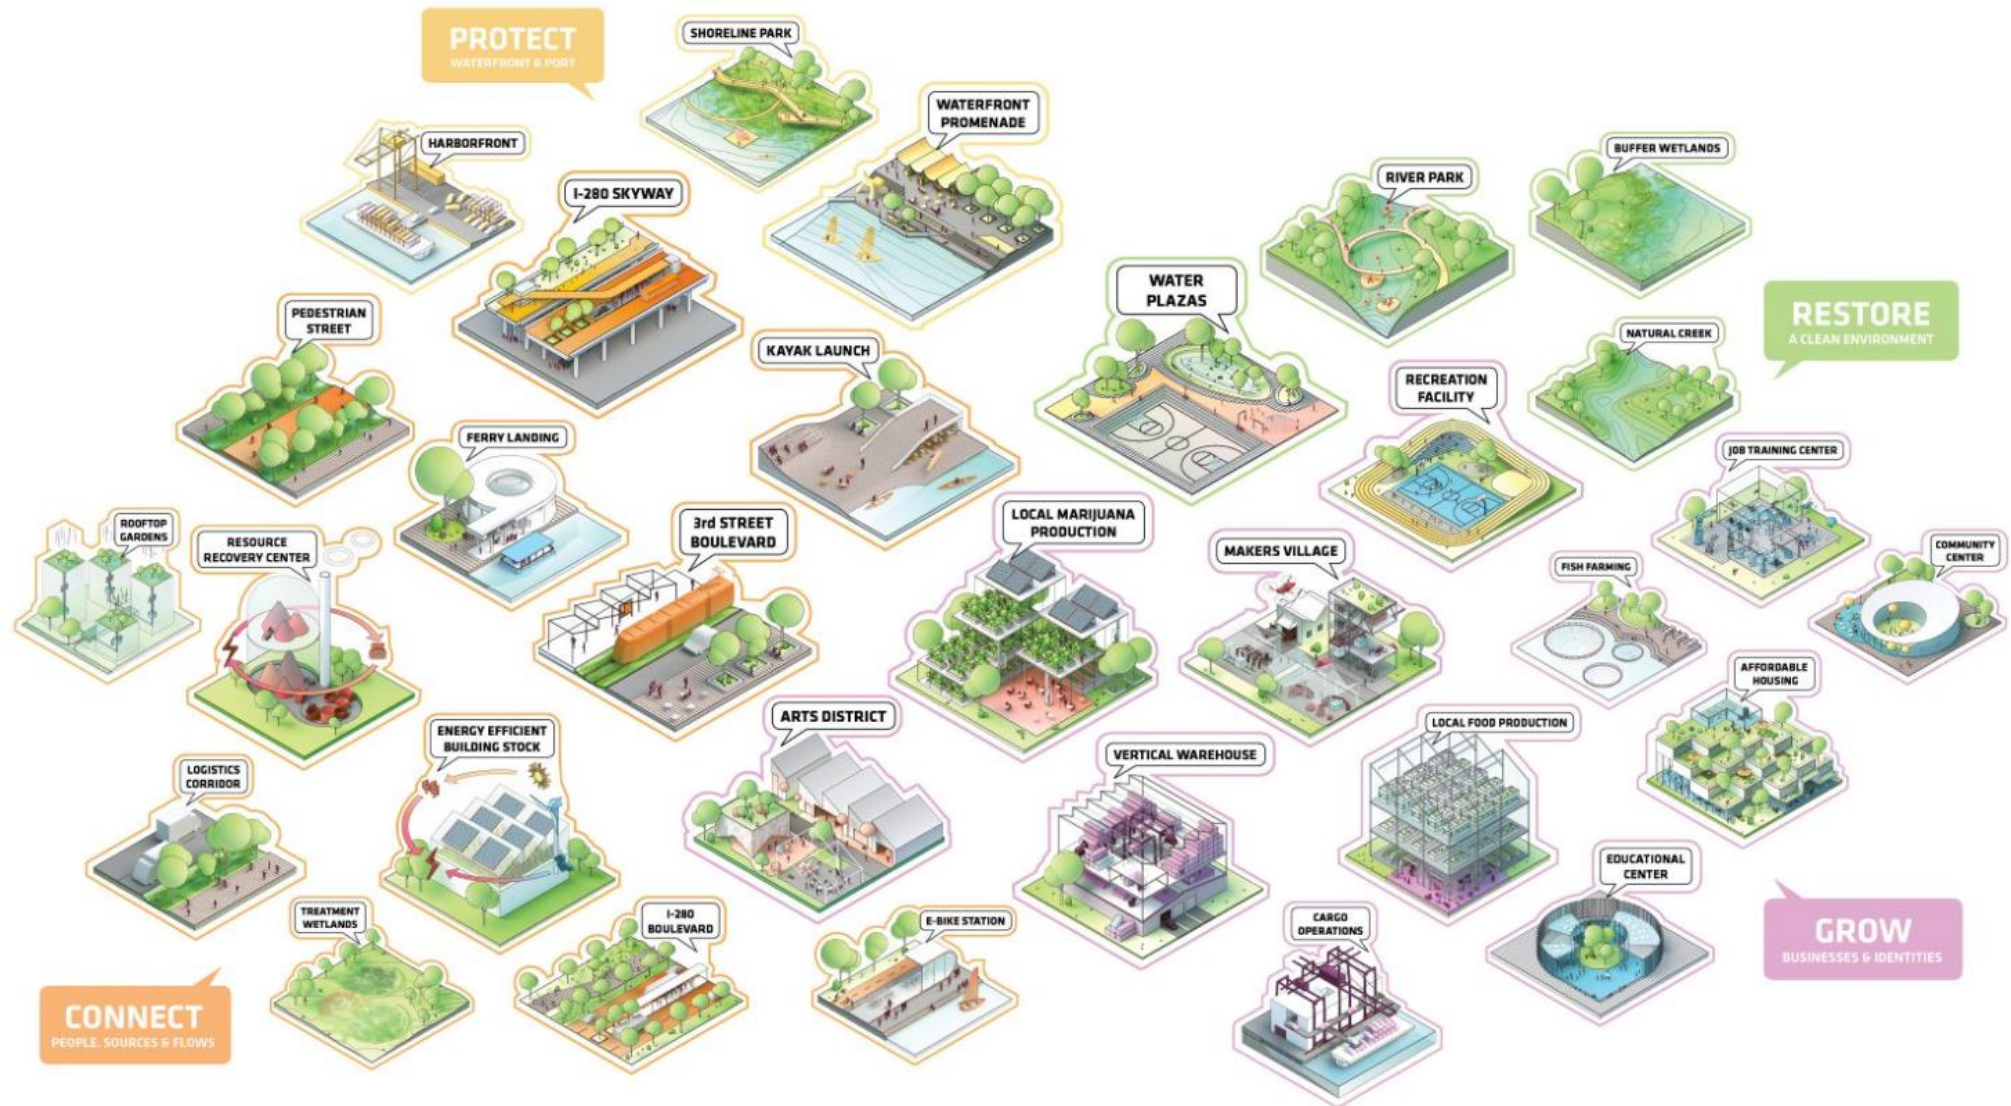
PROTECT
WATERFRONT & PORT

SHORELINE PARK

WATERFRONT PROMENADE

HARBORFRONT

I-280 SKYWAY

RIVER PARK

BUFFER WETLANDS

WATER PLAZAS

RESTORE
A CLEAN ENVIRONMENT

NATURAL CREEK

PEDESTRIAN STREET

KAYAK LAUNCH

RECREATION FACILITY

FERRY LANDING

JOB TRAINING CENTER

ROOFTOP GARDENS

RESOURCE RECOVERY CENTER

3rd STREET BOULEVARD

LOCAL MARIJUANA PRODUCTION

MAKERS VILLAGE

FISH FARMING

COMMUNITY CENTER

AFFORDABLE HOUSING

ARTS DISTRICT

LOCAL FOOD PRODUCTION

ENERGY EFFICIENT BUILDING STOCK

VERTICAL WAREHOUSE

LOGISTICS CORRIDOR

EDUCATIONAL CENTER

TREATMENT WETLANDS

I-280 BOULEVARD

E-BIKE STATION

CARGO OPERATIONS

GROW
BUSINESSES & IDENTITIES

CONNECT
PEOPLE, SOURCES & FLOWS